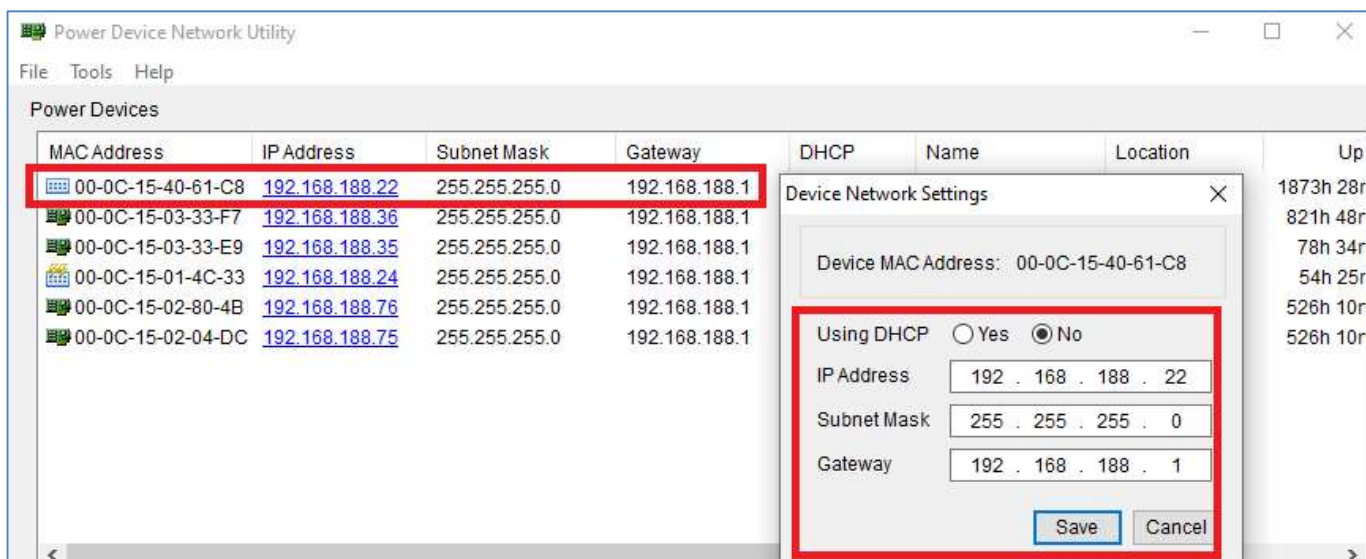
Power Device Network Utility

File Tools Help

Power Devices

| MAC Address | IP Address | Subnet Mask | Gateway | DHCP | Name | Location | Up |
|---|---|---|---|---|---|---|---|
| 00-0C-15-40-61-C8 | 192.168.188.22 | 255.255.255.0 | 192.168.188.1 | | | | 1873h 28r |
| 00-0C-15-03-33-F7 | 192.168.188.36 | 255.255.255.0 | 192.168.188.1 | | | | 821h 48r |
| 00-0C-15-03-33-E9 | 192.168.188.35 | 255.255.255.0 | 192.168.188.1 | | | | 78h 34r |
| 00-0C-15-01-4C-33 | 192.168.188.24 | 255.255.255.0 | 192.168.188.1 | | | | 54h 25r |
| 00-0C-15-02-80-4B | 192.168.188.76 | 255.255.255.0 | 192.168.188.1 | | | | 526h 10r |
| 00-0C-15-02-04-DC | 192.168.188.75 | 255.255.255.0 | 192.168.188.1 | | | | 526h 10r |

Device Network Settings

Device MAC Address: 00-0C-15-40-61-C8

Using DHCP Yes No

IP Address 192 . 168 . 188 . 22

Subnet Mask 255 . 255 . 255 . 0

Gateway 192 . 168 . 188 . 1

Save Cancel